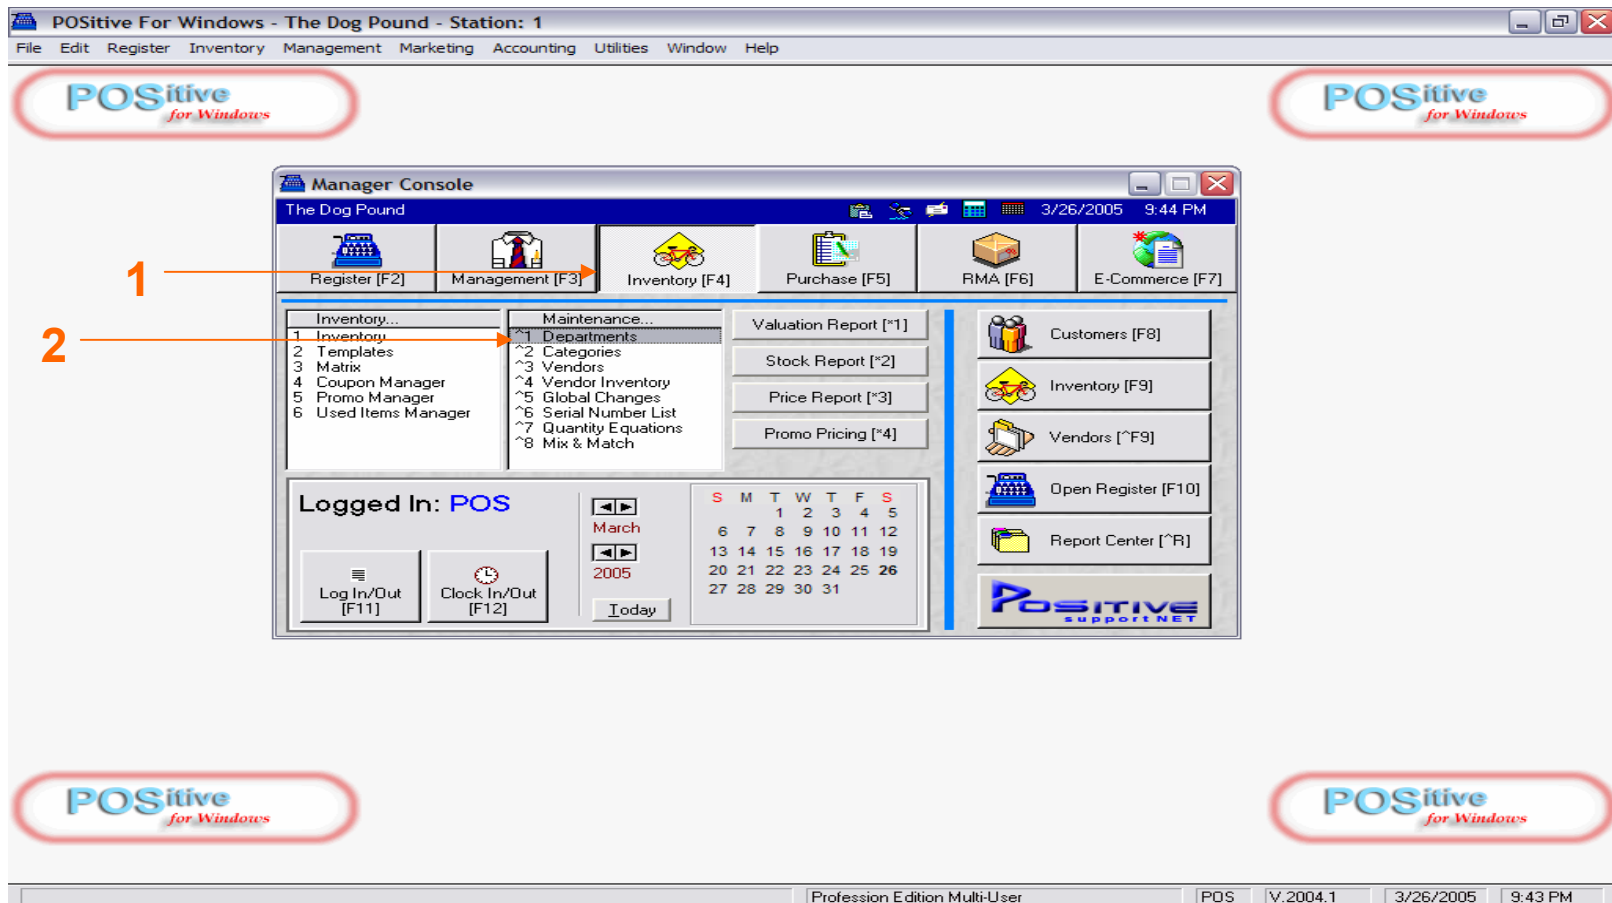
POSitive For Windows - The Dog Pound - Station: 1

File Edit Register Inventory Management Marketing Accounting Utilities Window Help

POSitive for Windows

POSitive for Windows

Manager Console

The Dog Pound 3/26/2005 9:44 PM

Register [F2] Management [F3] Inventory [F4] Purchase [F5] RMA [F6] E-Commerce [F7]

1

2

Inventory...
1 Inventory
2 Templates
3 Matrix
4 Coupon Manager
5 Promo Manager
6 Used Items Manager

Maintenance...
^1 Departments
^2 Categories
^3 Vendors
^4 Vendor Inventory
^5 Global Changes
^6 Serial Number List
^7 Quantity Equations
^8 Mix & Match

Valuation Report [*1]
Stock Report [*2]
Price Report [*3]
Promo Pricing [*4]

Customers [F8]
Inventory [F9]
Vendors [^F9]
Open Register [F10]
Report Center [^R]

Logged In: POS

Log In/Out [F11]
Clock In/Out [F12]

March
2005
Today

| S | M | T | W | T | F | S |
|---|---|---|---|---|---|---|
| | | 1 | 2 | 3 | 4 | 5 |
| 6 | 7 | 8 | 9 | 10 | 11 | 12 |
| 13 | 14 | 15 | 16 | 17 | 18 | 19 |
| 20 | 21 | 22 | 23 | 24 | 25 | 26 |
| 27 | 28 | 29 | 30 | 31 | | |

POSITIVE support NET

POSitive for Windows

POSitive for Windows

Profession Edition Multi-User | POS | V.2004.1 | 3/26/2005 | 9:43 PM